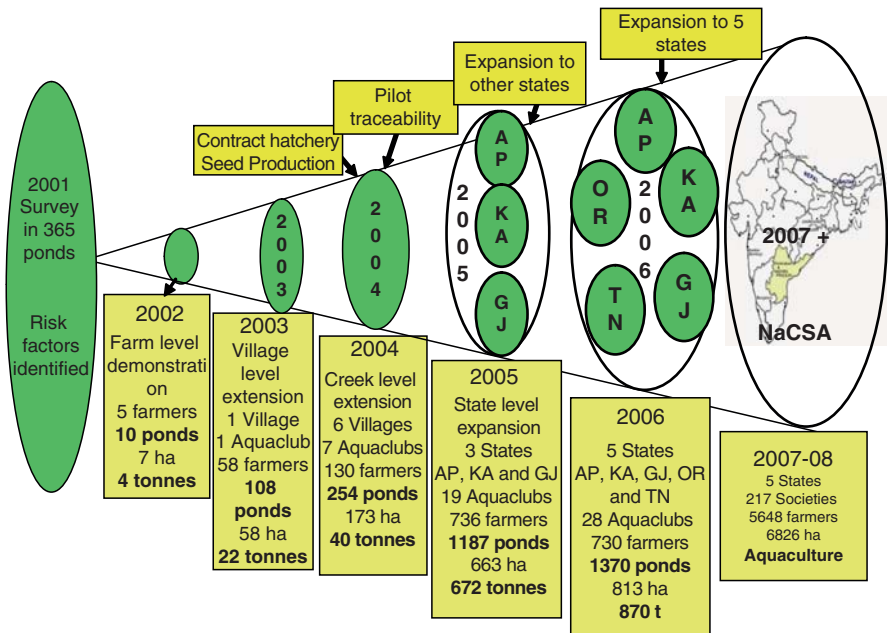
Expansion to 5 states

Expansion to other states

Pilot traceability

Contract hatchery Seed Production

2001 Survey in 365 ponds

Risk factors identified

2003

2004

2005

AP

KA

GJ

2006

AP

OR

KA

TN

GJ

2007 +

NaCSA

2002
Farm level demonstration
5 farmers
**10 ponds**
7 ha
**4 tonnes**

2003
Village level extension
1 Village
1 Aquaclub
58 farmers
**108 ponds**
58 ha
**22 tonnes**

2004
Creek level extension
6 Villages
7 Aquaclubs
130 farmers
**254 ponds**
173 ha
**40 tonnes**

2005
State level expansion
3 States
AP, KA and GJ
19 Aquaclubs
736 farmers
**1187 ponds**
663 ha
**672 tonnes**

2006
5 States
AP, KA, GJ, OR and TN
28 Aquaclubs
730 farmers
**1370 ponds**
813 ha
**870 t**

2007-08
5 States
217 Societies
5648 farmers
6826 ha
**Aquaculture**